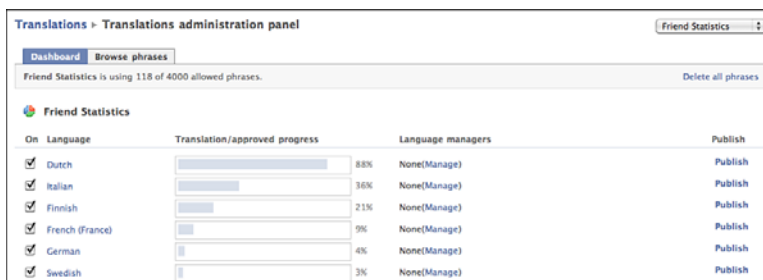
Translations ▸ Translations administration panel

Friend Statistics

Dashboard | Browse phrases

Friend Statistics is using 118 of 4000 allowed phrases.

Delete all phrases

Friend Statistics

| On | Language | Translation/approved progress | | Language managers | Publish |
|---|---|---|---|---|---|
| ☑ | Dutch | | 88% | None(Manage) | Publish |
| ☑ | Italian | | 36% | None(Manage) | Publish |
| ☑ | Finnish | | 21% | None(Manage) | Publish |
| ☑ | French (France) | | 9% | None(Manage) | Publish |
| ☑ | German | | 4% | None(Manage) | Publish |
| ☑ | Swedish | | 3% | None(Manage) | Publish |